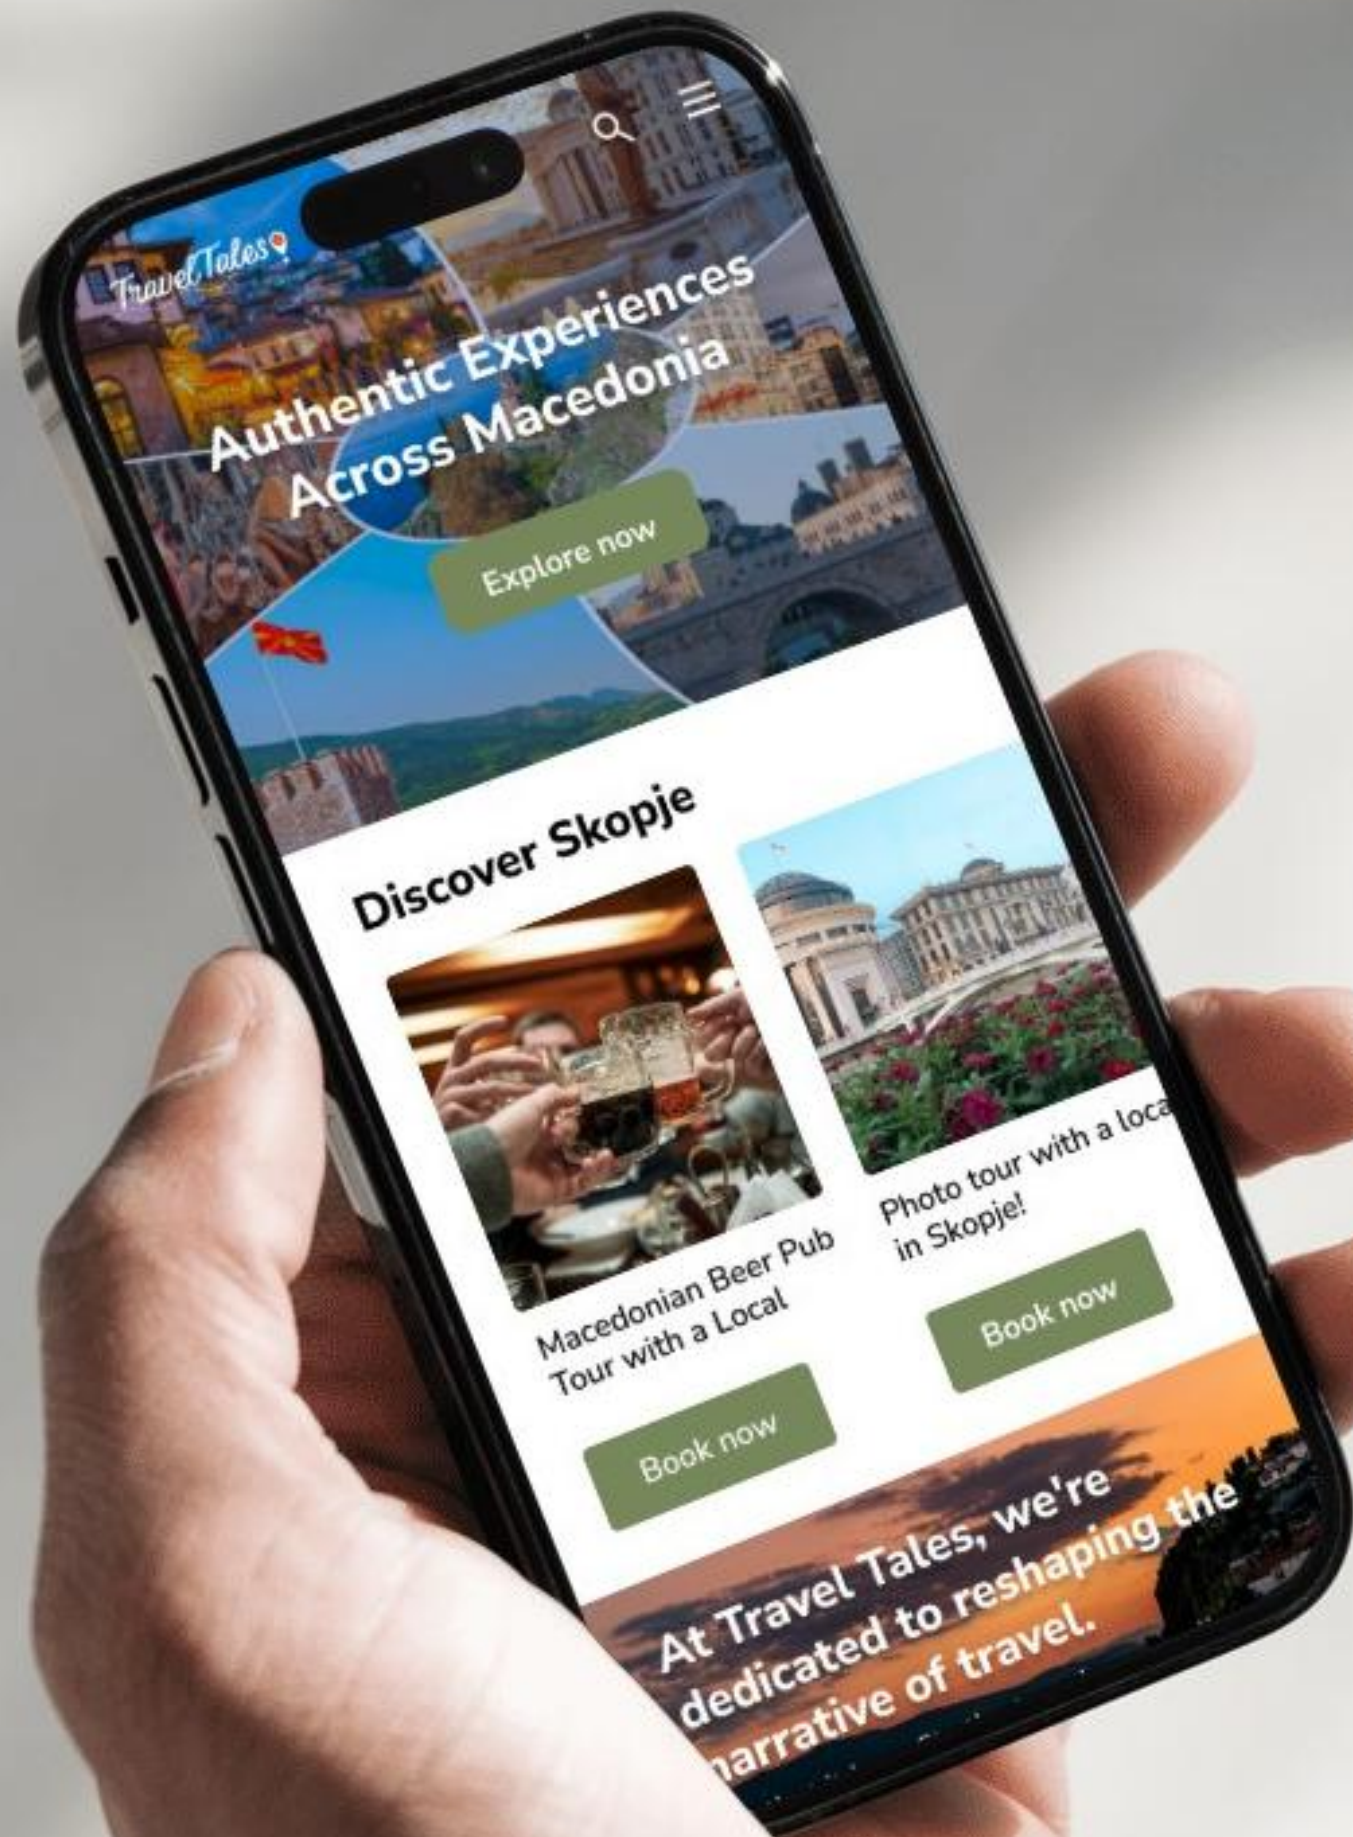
TravelTales

Authentic Experiences Across Macedonia

Explore now

Discover Skopje

Macedonian Beer Pub Tour with a Local

Book now

Photo tour with a loca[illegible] in Skopje!

Book now

At Travel Tales, we're dedicated to reshaping the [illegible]arrative of travel.